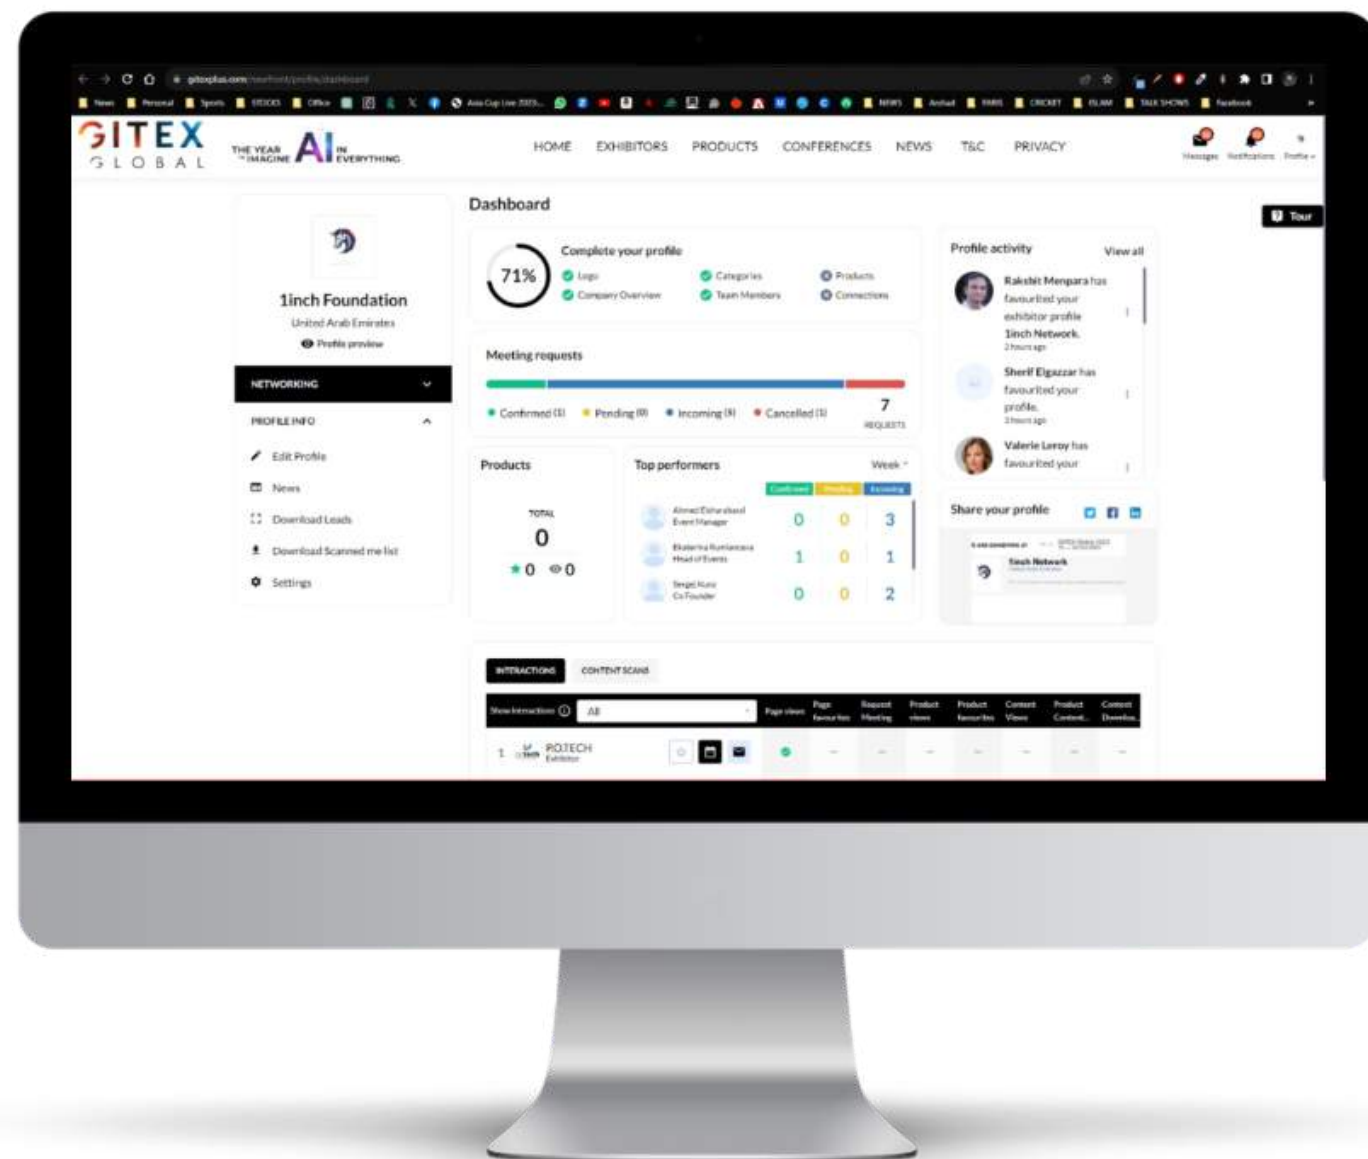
gitexplus.com

News Personal Sports STOCKS Office Asia Cup Live 2023... NEWS Arshad FAMS CRICKET ISLAM TALK SHOWS Facebook

GITEX GLOBAL

THE YEAR TO IMAGINE AI IN EVERYTHING

HOME EXHIBITORS PRODUCTS CONFERENCES NEWS T&C PRIVACY

Messages Notifications Profile

Tour

1inch Foundation
United Arab Emirates
Profile preview

NETWORKING

PROFILE INFO

Edit Profile
News
Download Leads
Download Scanned me list
Settings

Dashboard

71%
Complete your profile
Logo
Company Overview
Categories
Team Members
Products
Connections

Meeting requests
Confirmed (1) Pending (0) Incoming (6) Cancelled (1)
7
REQUESTS

Products
TOTAL
0
0 0

Top performers
Week
Confirmed Pending Incoming
Ahmed Elsharabasi Event Manager 0 0 3
Ekaterina Rumiantseva Head of Events 1 0 1
Sergei Kuro Co Founder 0 0 2

Profile activity
View all
Rakshit Mengpara has favourited your exhibitor profile 1inch Network.
2 hours ago
Sherif Elgazzar has favourited your profile.
3 hours ago
Valerie Leroy has favourited your

Share your profile
1inch Network

INTERACTIONS CONTENT SCANS

Show Interaction All Page views Page favourites Request Meeting Product views Product favourites Content Views Product Content... Content Downloa...

1 POTECH Exhibitor